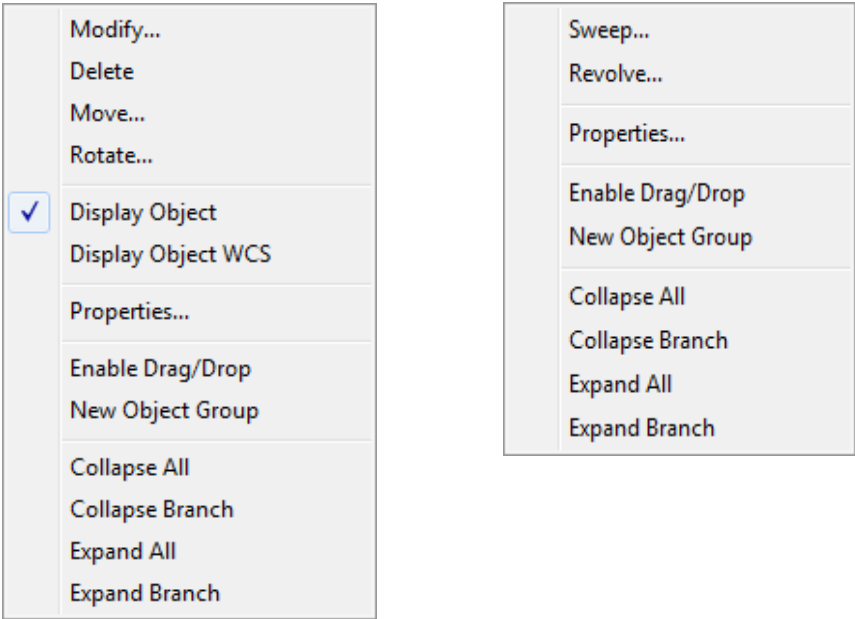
Modify...
Delete
Move...
Rotate...

✓ Display Object
Display Object WCS

Properties...

Enable Drag/Drop
New Object Group

Collapse All
Collapse Branch
Expand All
Expand Branch

Sweep...
Revolve...

Properties...

Enable Drag/Drop
New Object Group

Collapse All
Collapse Branch
Expand All
Expand Branch